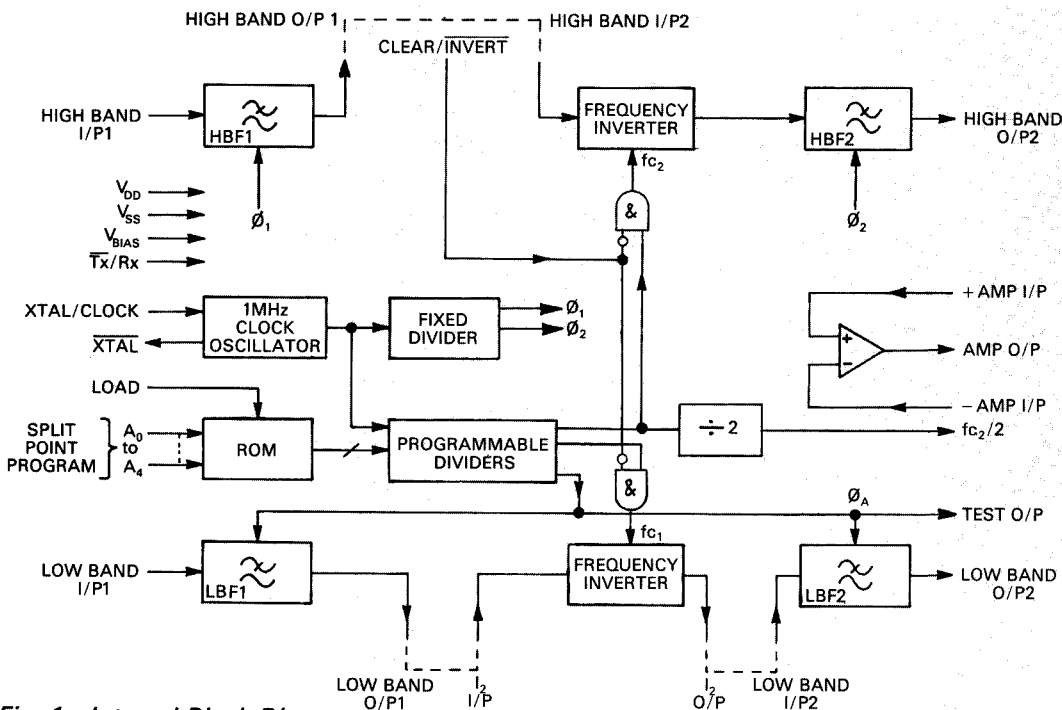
HIGH BAND O/P 1

HIGH BAND I/P2

CLEAR/$\overline{\text{INVERT}}$

HIGH BAND I/P1

HBF1

FREQUENCY INVERTER

HBF2

HIGH BAND O/P2

$fc_2$

$V_{DD}$

$V_{SS}$

$V_{BIAS}$

$\overline{Tx}$/Rx

$Ø_1$

&

$Ø_2$

XTAL/CLOCK

$\overline{\text{XTAL}}$

1MHz CLOCK OSCILLATOR

FIXED DIVIDER

$Ø_1$

$Ø_2$

+ AMP I/P

+

-

AMP O/P

LOAD

– AMP I/P

SPLIT POINT PROGRAM

$A_0$ to $A_4$

ROM

PROGRAMMABLE DIVIDERS

÷ 2

$fc_2/2$

&

$Ø_A$

TEST O/P

$fc_1$

LOW BAND I/P1

LBF1

FREQUENCY INVERTER

LBF2

LOW BAND O/P2

LOW BAND O/P1

$I_2$ I/P

$O_2$ O/P

LOW BAND I/P2

Fig. 1. Internal Block Di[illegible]